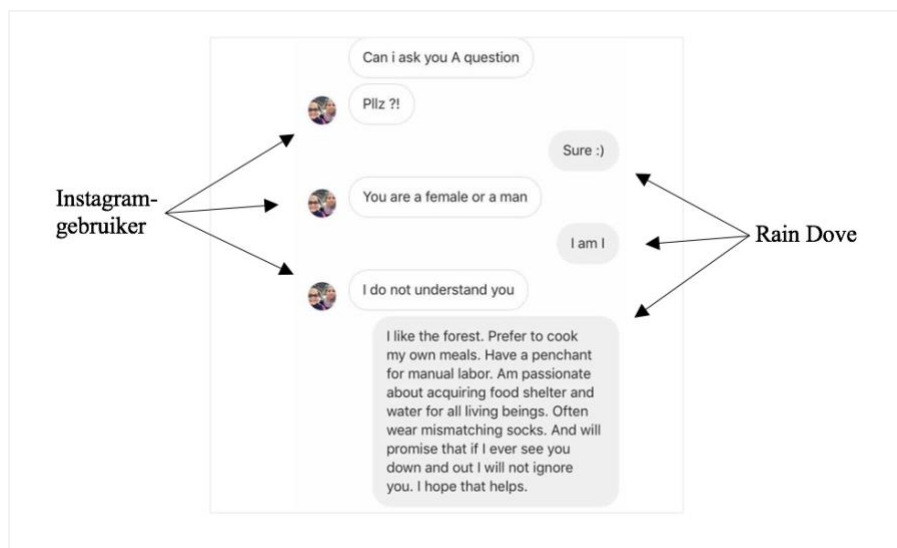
Can i ask you A question

Pllz ?!

Sure :)

Instagram-gebruiker

You are a female or a man

I am I

Rain Dove

I do not understand you

I like the forest. Prefer to cook my own meals. Have a penchant for manual labor. Am passionate about acquiring food shelter and water for all living beings. Often wear mismatching socks. And will promise that if I ever see you down and out I will not ignore you. I hope that helps.